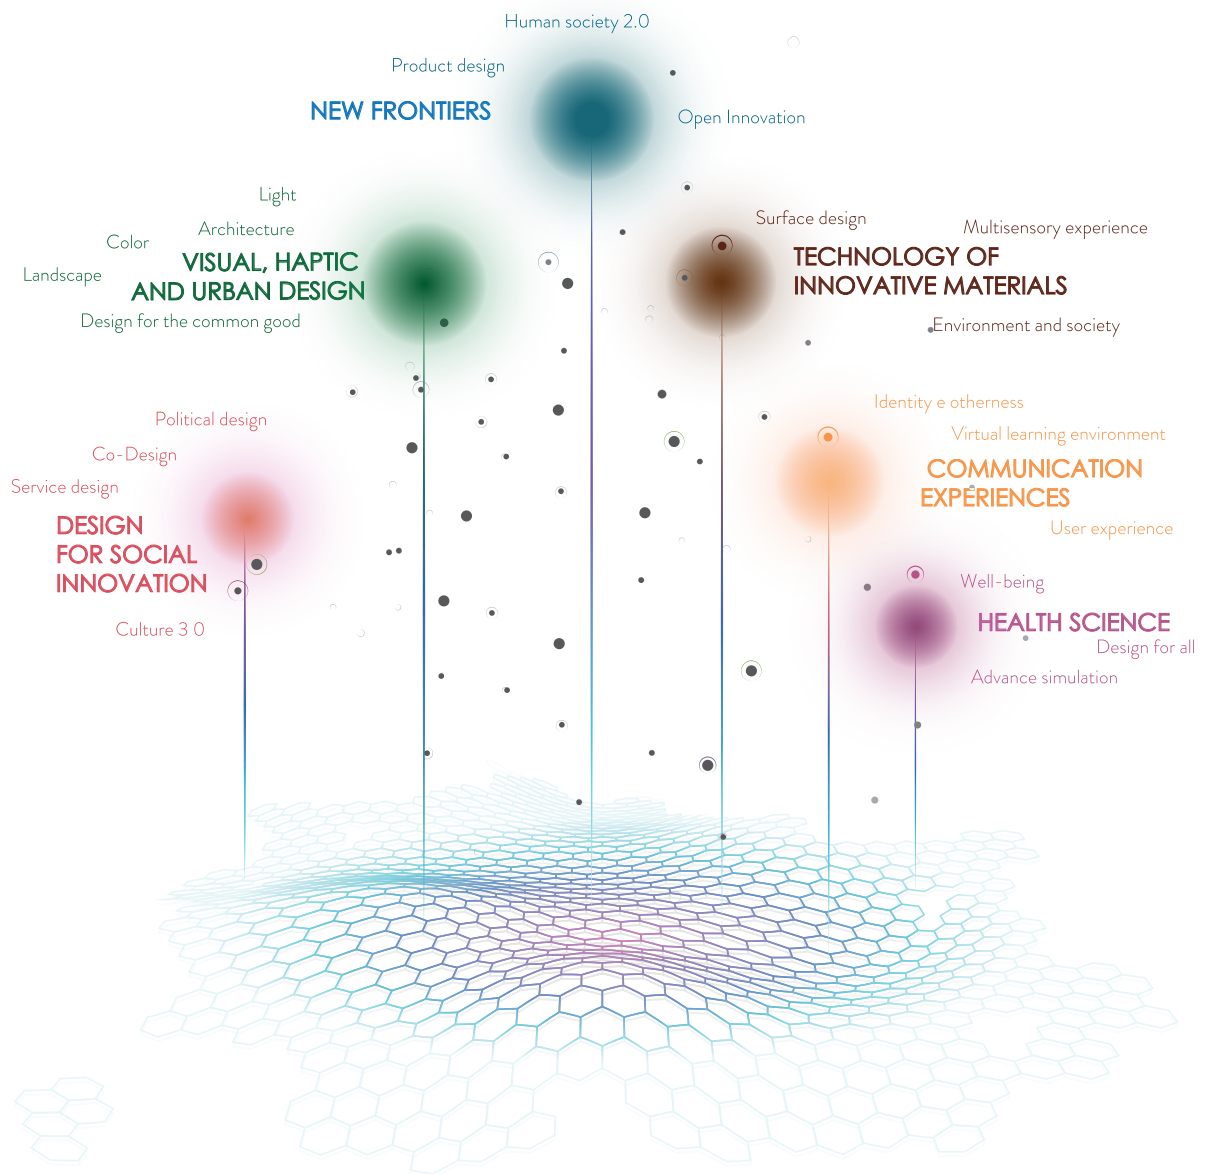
Human society 2.0

Product design

NEW FRONTIERS

Open Innovation

Light

Architecture

Color

VISUAL, HAPTIC AND URBAN DESIGN

Landscape

Design for the common good

Surface design

Multisensory experience

TECHNOLOGY OF INNOVATIVE MATERIALS

Environment and society

Identity e otherness

Virtual learning environment

COMMUNICATION EXPERIENCES

User experience

Political design

Co-Design

Service design

DESIGN FOR SOCIAL INNOVATION

Culture 3 0

Well-being

HEALTH SCIENCE

Design for all

Advance simulation